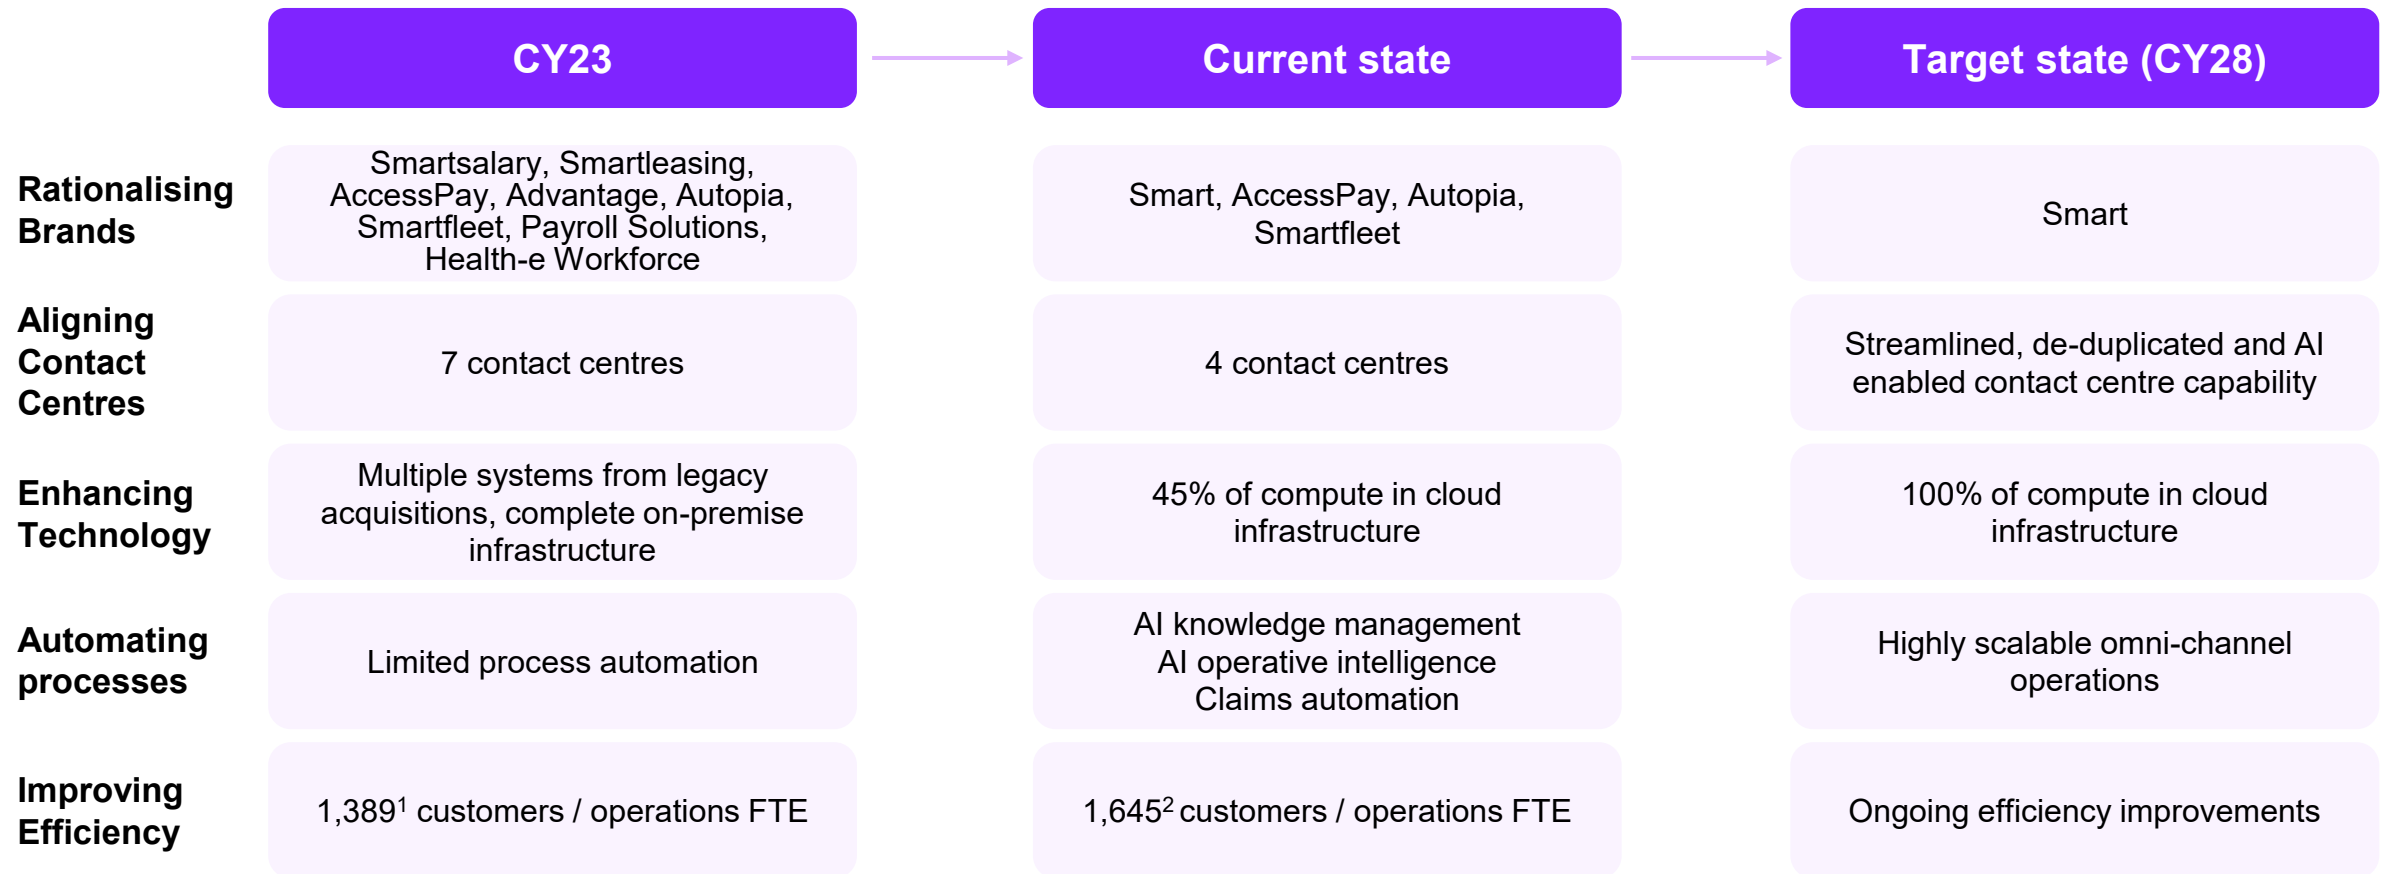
| | CY23 | Current state | Target state (CY28) |
|---|---|---|---|
| Rationalising Brands | Smartsalary, Smartleasing, AccessPay, Advantage, Autopia, Smartfleet, Payroll Solutions, Health-e Workforce | Smart, AccessPay, Autopia, Smartfleet | Smart |
| Aligning Contact Centres | 7 contact centres | 4 contact centres | Streamlined, de-duplicated and AI enabled contact centre capability |
| Enhancing Technology | Multiple systems from legacy acquisitions, complete on-premise infrastructure | 45% of compute in cloud infrastructure | 100% of compute in cloud infrastructure |
| Automating processes | Limited process automation | AI knowledge management AI operative intelligence Claims automation | Highly scalable omni-channel operations |
| Improving Efficiency | 1,389$^1$ customers / operations FTE | 1,645$^2$ customers / operations FTE | Ongoing efficiency improvements |